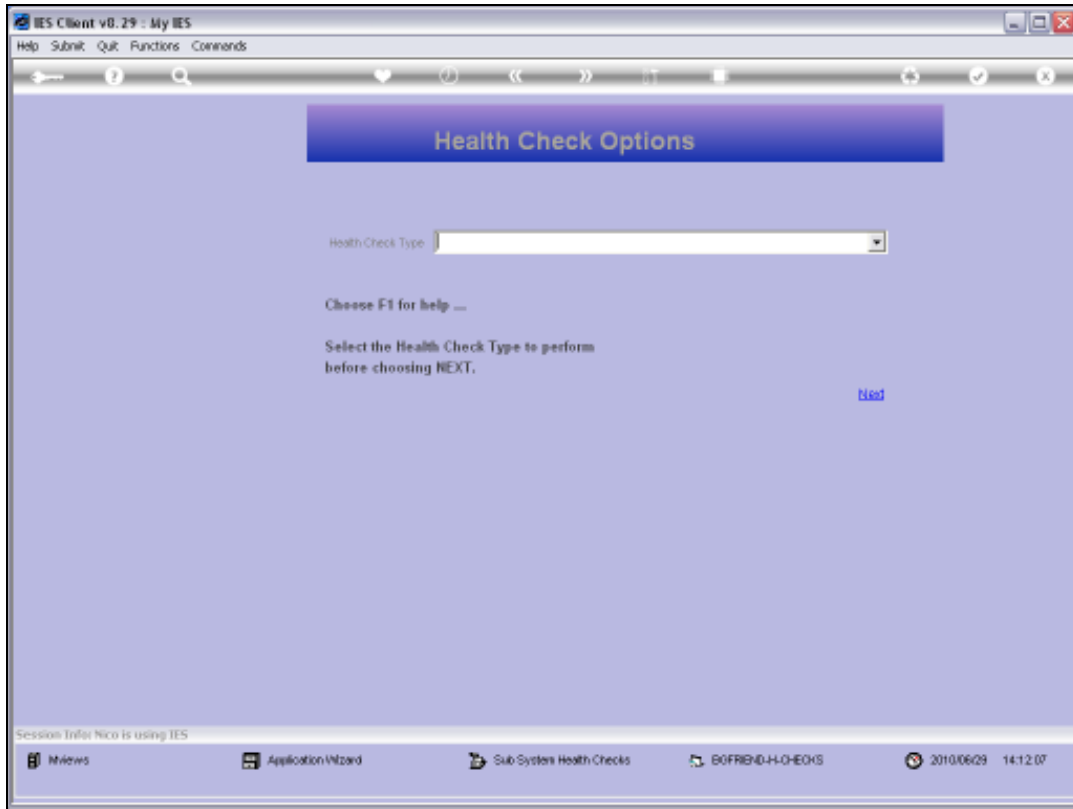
IES Client v8.29 : My IES

Help Submit Quit Functions Commands

Health Check Options

Health Check Type

Choose F1 for help ...

Select the Health Check Type to perform before choosing NEXT.

Next

Session Info: Nico is using IES

Mviews

Application Wizard

Sub System Health Checks

BOFRIEND-H-CHECKS

2010/06/29 14:12:07